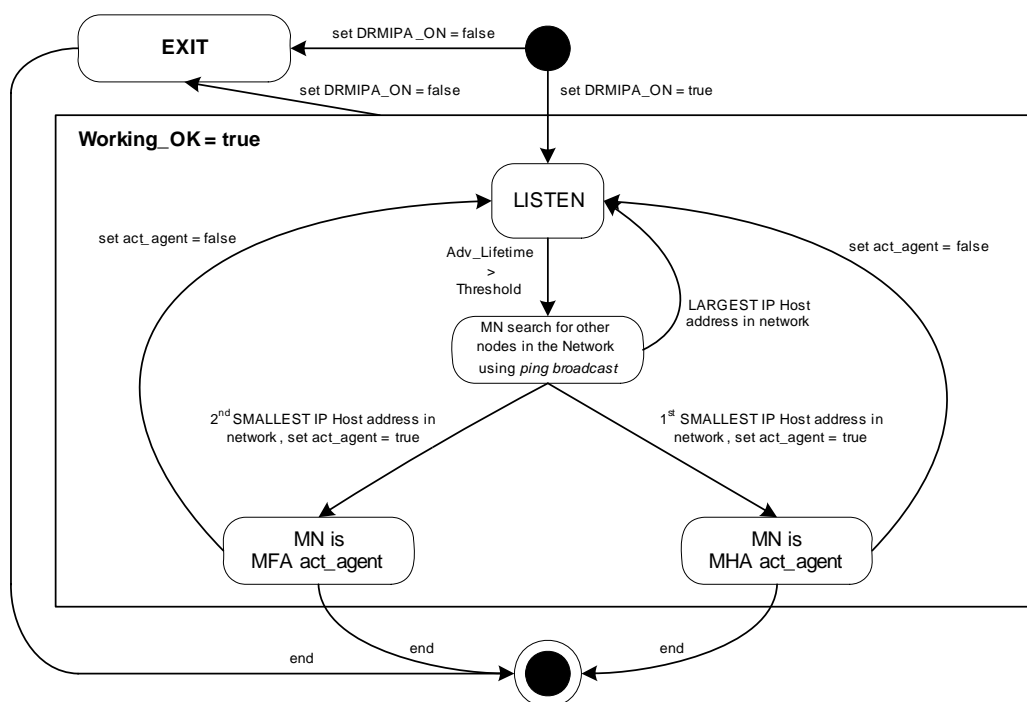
EXIT

set DRMIPA _ON = false

set DRMIPA_ON = false

set DRMIPA_ON = true

Working_OK = true

LISTEN

set act_agent = false

Adv_Lifetime > Threshold

set act_agent = false

LARGEST IP Host address in network

MN search for other nodes in the Network using *ping broadcast*

2$^{nd}$ SMALLEST IP Host address in network , set act_agent = true

1$^{st}$ SMALLEST IP Host address in network , set act_agent = true

MN is MFA act_agent

MN is MHA act_agent

end

end

end